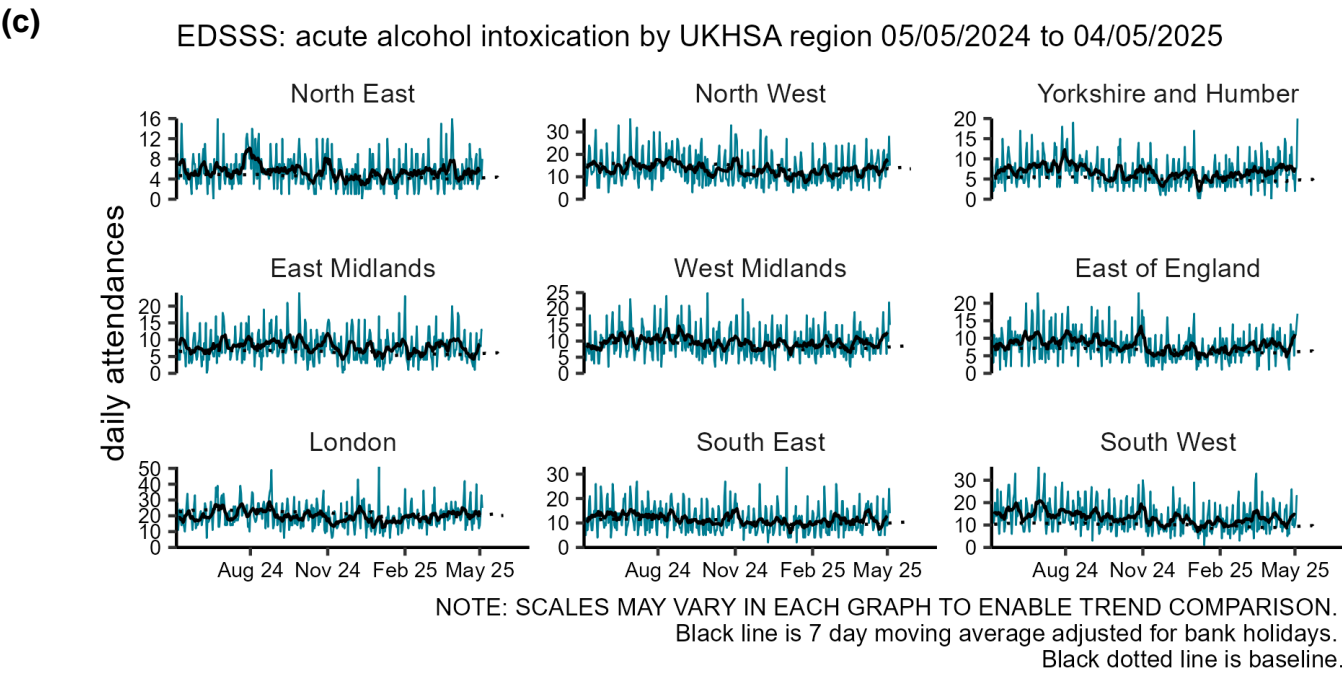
(c)

EDSSS: acute alcohol intoxication by UKHSA region 05/05/2024 to 04/05/2025

daily attendances

North East
16
12
8
4
0

North West
30
20
10
0

Yorkshire and Humber
20
15
10
5
0

East Midlands
20
15
10
5
0

West Midlands
25
20
15
10
5
0

East of England
20
15
10
5
0

London
50
40
30
20
10
0
Aug 24 Nov 24 Feb 25 May 25

South East
30
20
10
0
Aug 24 Nov 24 Feb 25 May 25

South West
30
20
10
0
Aug 24 Nov 24 Feb 25 May 25

NOTE: SCALES MAY VARY IN EACH GRAPH TO ENABLE TREND COMPARISON.
Black line is 7 day moving average adjusted for bank holidays.
Black dotted line is baseline.